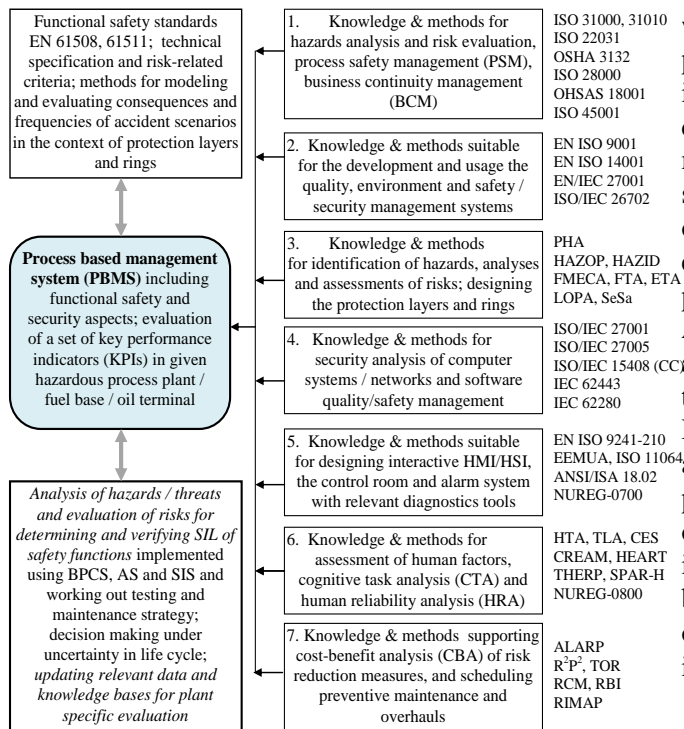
Functional safety standards EN 61508, 61511; technical specification and risk-related criteria; methods for modeling and evaluating consequences and frequencies of accident scenarios in the context of protection layers and rings

**Process based management system (PBMS)** including functional safety and security aspects; evaluation of a set of key performance indicators (KPIs) in given hazardous process plant / fuel base / oil terminal

*Analysis of hazards / threats and evaluation of risks for determining and verifying SIL of safety functions* implemented using BPCS, AS and SIS and working out testing and maintenance strategy; decision making under uncertainty in life cycle; *updating relevant data and knowledge bases for plant specific evaluation*

1. Knowledge & methods for hazards analysis and risk evaluation, process safety management (PSM), business continuity management (BCM)

ISO 31000, 31010
ISO 22031
OSHA 3132
ISO 28000
OHSAS 18001
ISO 45001

2. Knowledge & methods suitable for the development and usage the quality, environment and safety / security management systems

EN ISO 9001
EN ISO 14001
EN/IEC 27001
ISO/IEC 26702

3. Knowledge & methods for identification of hazards, analyses and assessments of risks; designing the protection layers and rings

PHA
HAZOP, HAZID
FMECA, FTA, ETA
LOPA, SeSa

4. Knowledge & methods for security analysis of computer systems / networks and software quality/safety management

ISO/IEC 27001
ISO/IEC 27005
ISO/IEC 15408 (CC)
IEC 62443
IEC 62280

5. Knowledge & methods suitable for designing interactive HMI/HSI, the control room and alarm system with relevant diagnostics tools

EN ISO 9241-210
EEMUA, ISO 11064
ANSI/ISA 18.02
NUREG-0700

6. Knowledge & methods for assessment of human factors, cognitive task analysis (CTA) and human reliability analysis (HRA)

HTA, TLA, CES
CREAM, HEART
THERP, SPAR-H
NUREG-0800

7. Knowledge & methods supporting cost-benefit analysis (CBA) of risk reduction measures, and scheduling preventive maintenance and overhauls

ALARP
$R^2P^2$, TOR
RCM, RBI
RIMAP